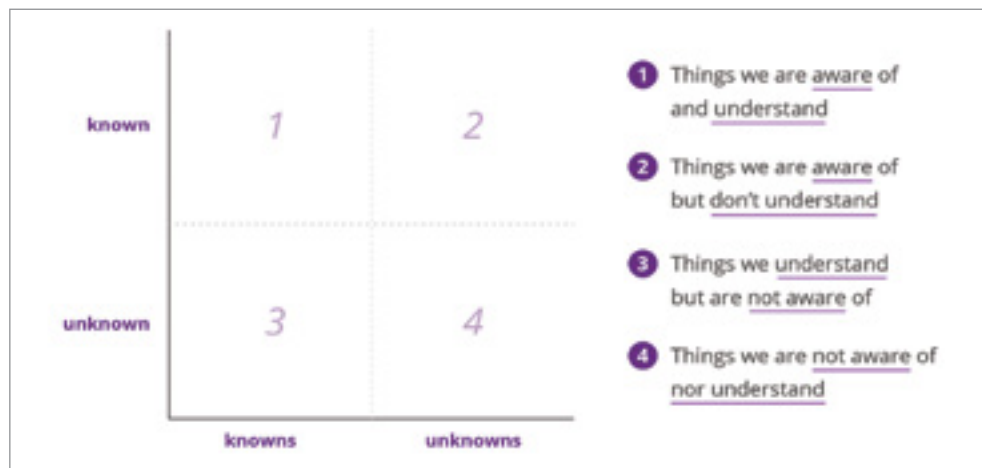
known

unknown

1

2

3

4

knowns

unknowns

1 Things we are aware of and understand

2 Things we are aware of but don't understand

3 Things we understand but are not aware of

4 Things we are not aware of nor understand